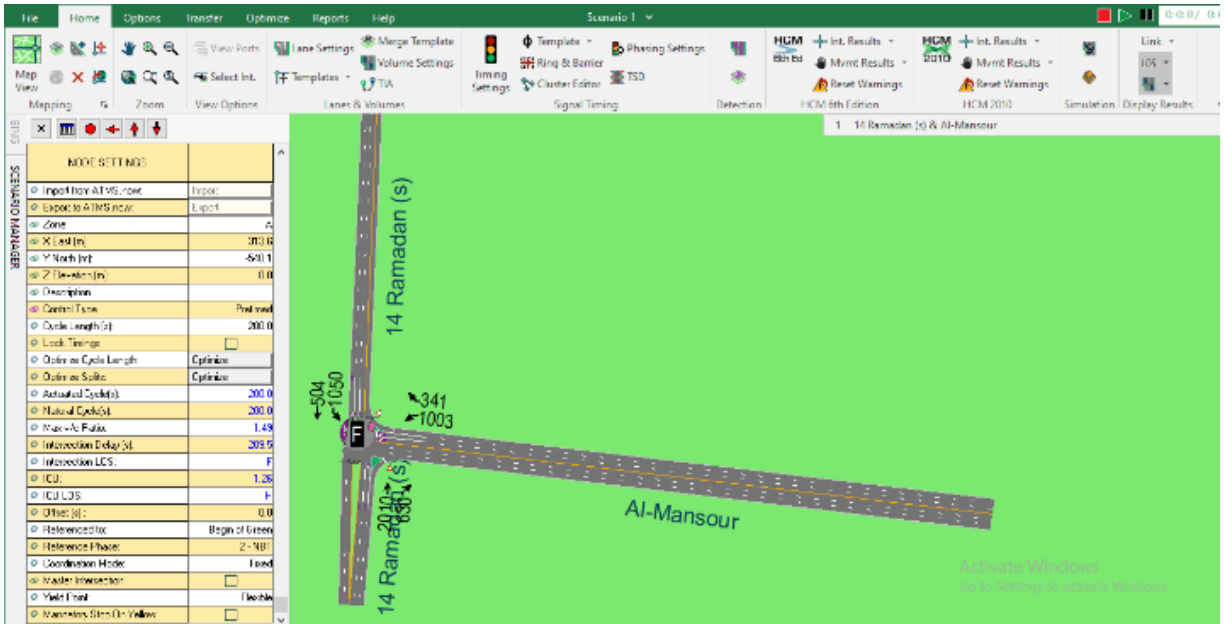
File Home Options Transfer Optimize Reports Help Scenario 1

Map View
Mapping Zoom
View Ports
Select Int.
View Options
Lane Settings
Templates
Merge Template
Volume Settings
TIA
Lanes & Volumes
Timing Settings
Template
Ring & Barrier
Cluster Editor
Phasing Settings
TSD
Signal Timing
Detection
HCM 6th Ed
Int. Results
Mvmt Results
Reset Warnings
HCM 6th Edition
HCM 2010
Int. Results
Mvmt Results
Reset Warnings
HCM 2010
Simulation
Link
LOS
Display Results

1 14 Ramadan (s) & Al-Mansour

SCENARIO MANAGER

| NODE SETTINGS | |
|---|---|
| Import from ATMS.now | Import |
| Export to ATMS.now | Export |
| Zone | A |
| X East (m) | 313.6 |
| Y North (m) | -540.1 |
| Z Elevation (m) | 0.0 |
| Description | |
| Control Type | Pretimed |
| Cycle Length (s) | 200.0 |
| Lock Timings | ☐ |
| Optimize Cycle Length | Optimize |
| Optimize Splits | Optimize |
| Actuated Cycle(s) | 200.0 |
| Natural Cycle(s) | 200.0 |
| Max v/c Ratio | 1.49 |
| Intersection Delay (s) | 209.5 |
| Intersection LOS | F |
| ICU | 1.26 |
| ICU LOS | H |
| Offset (s) | 0.0 |
| Referenced to | Begin of Green |
| Reference Phase | 2 - NBT |
| Coordination Mode | Fixed |
| Master Intersection | ☐ |
| Yield Point | Flexible |
| Mandatory Stop On Yellow | ☐ |

14 Ramadan (s)
504
1050
341
1003
F
2010
630
14 Ramadan (s)
Al-Mansour

Activate Windows
Go to Settings to activate Windows.